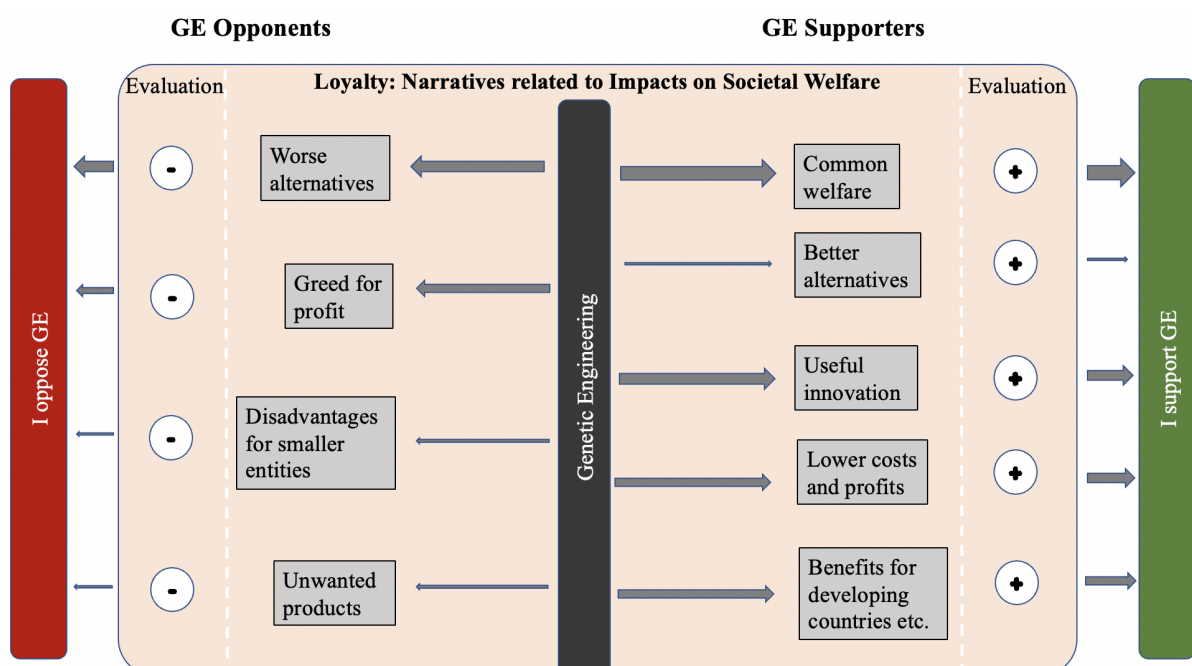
GE Opponents

GE Supporters

I oppose GE

Evaluation

Loyalty: Narratives related to Impacts on Societal Welfare

Evaluation

I support GE

Genetic Engineering

-

Worse alternatives

-

Greed for profit

-

Disadvantages for smaller entities

-

Unwanted products

Common welfare

+

Better alternatives

+

Useful innovation

+

Lower costs and profits

+

Benefits for developing countries etc.

+